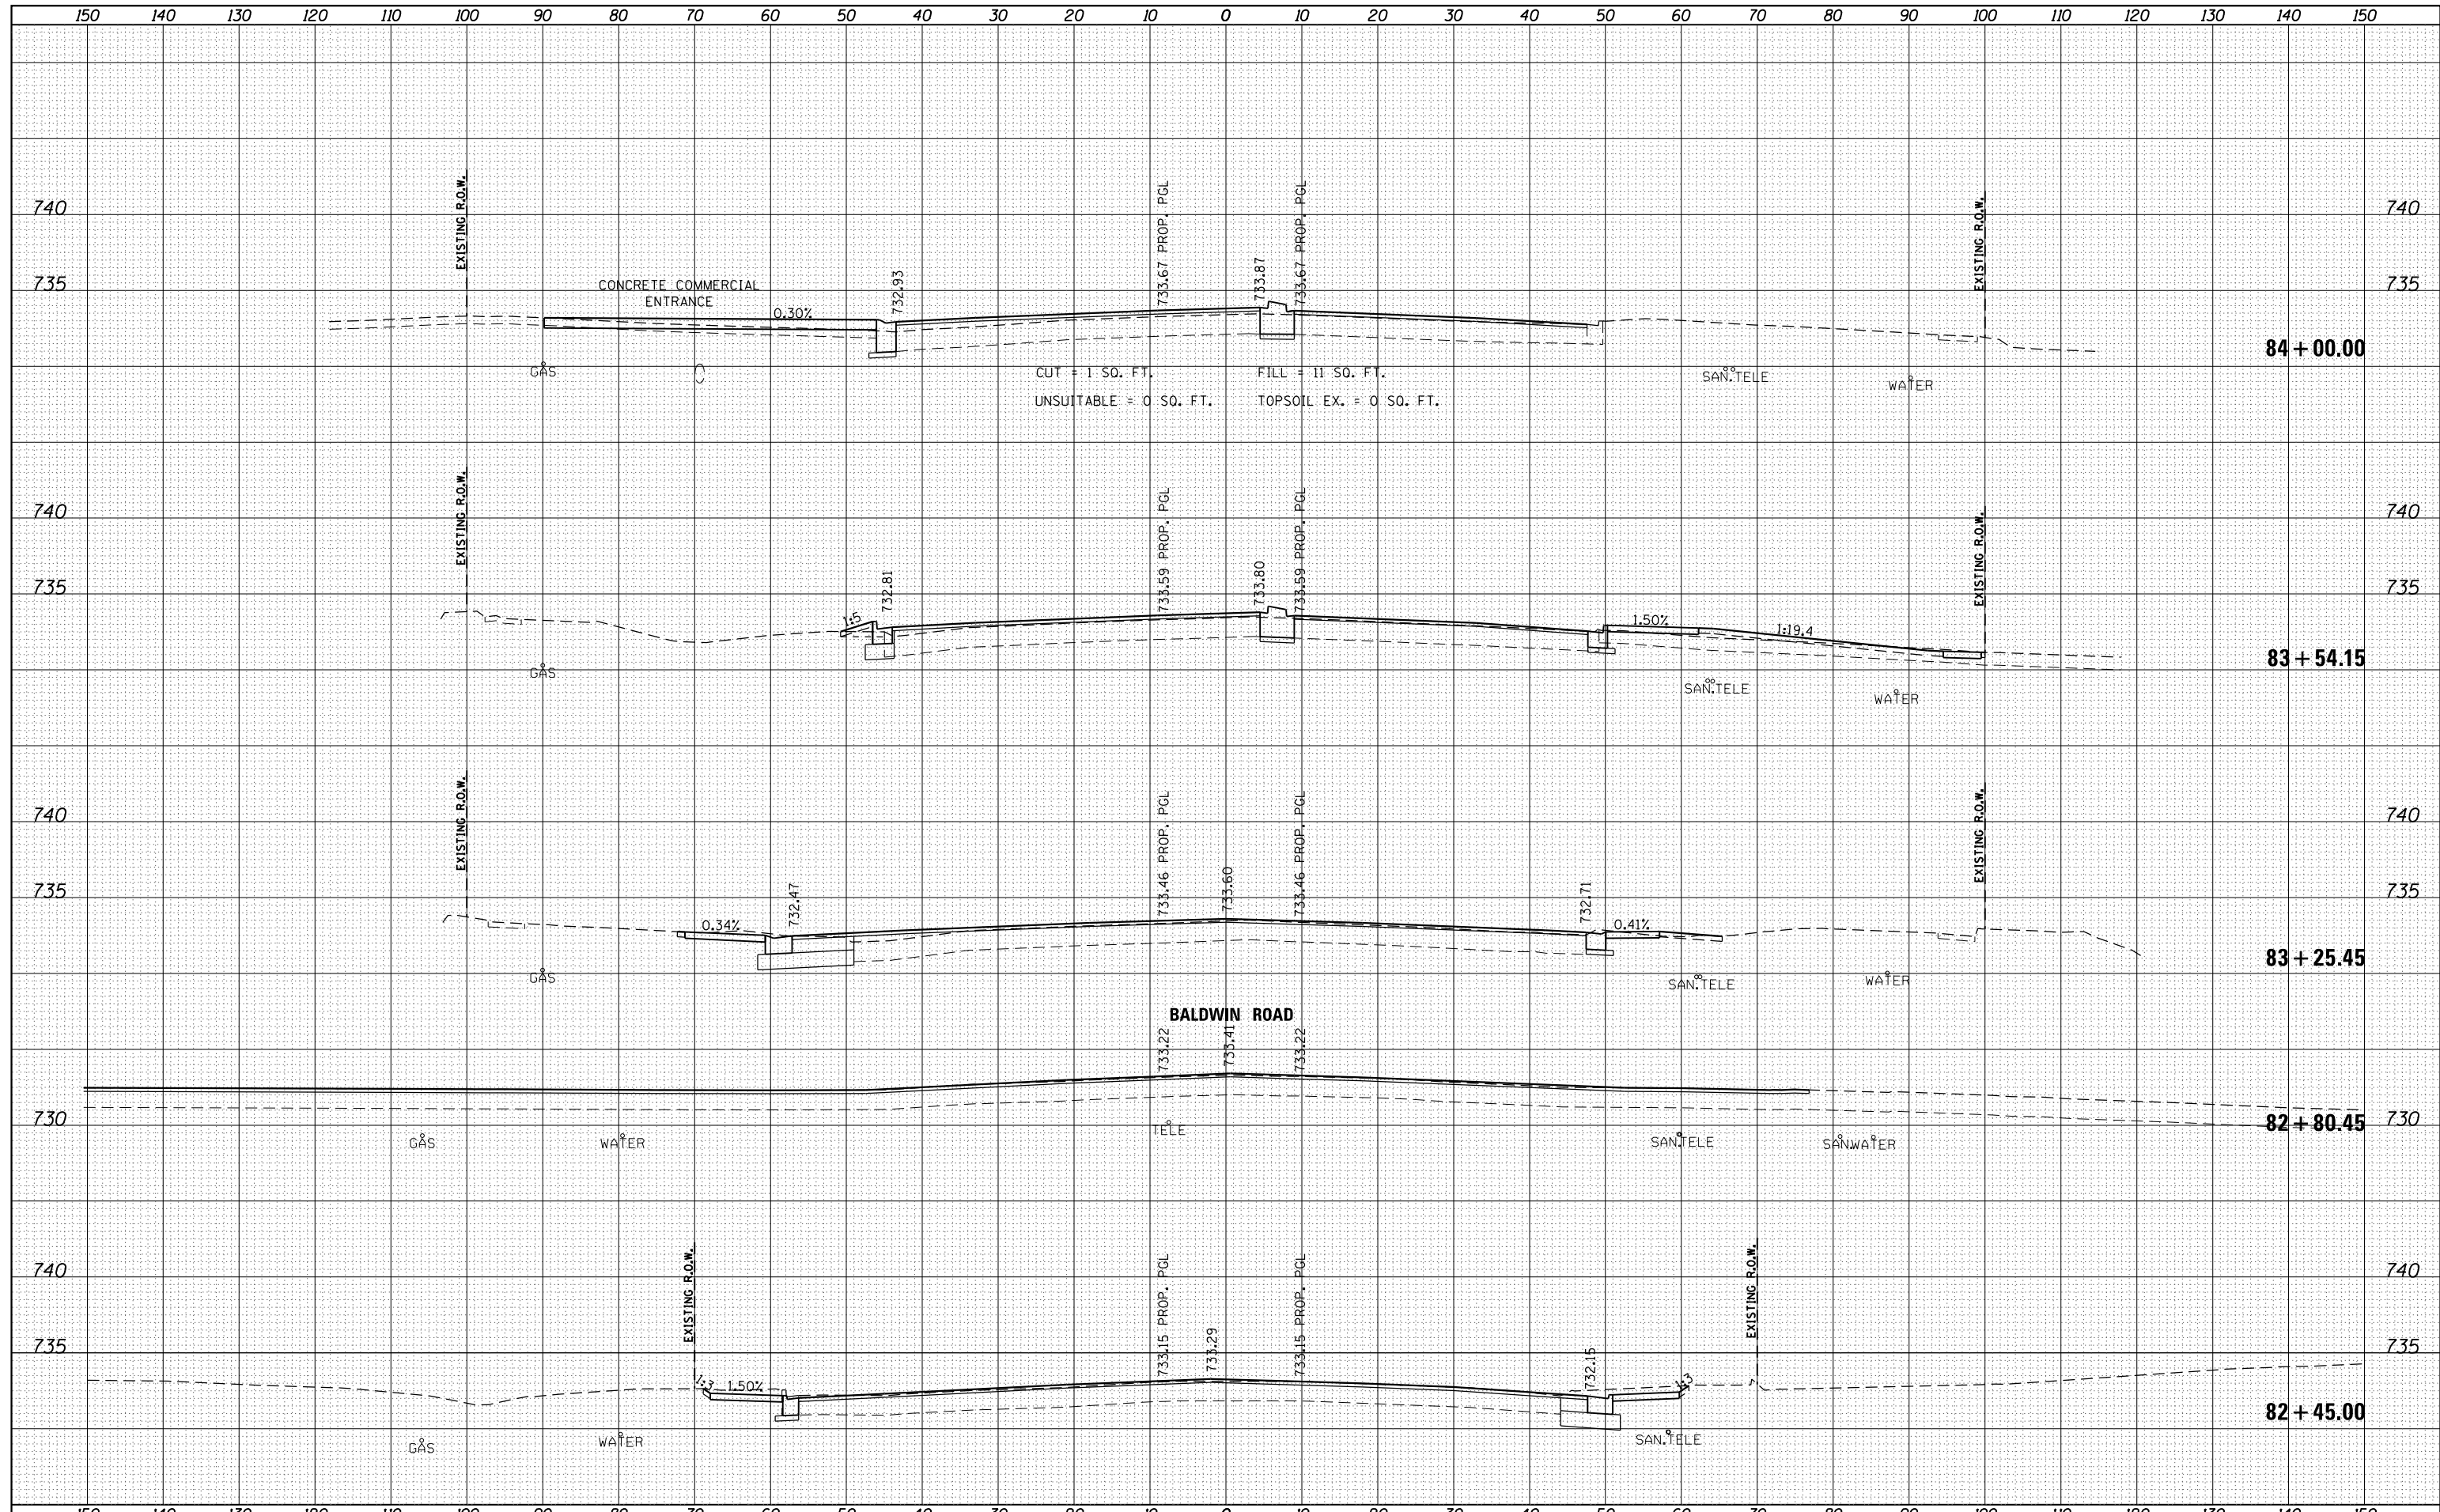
150 140 130 120 110 100 90 80 70 60 50 40 30 20 10 0 10 20 30 40 50 60 70 80 90 100 110 120 130 140 150

740 740
735 735

EXISTING R.O.W.
733.67 PROP. PGL
733.87
733.67 PROP. PGL
EXISTING R.O.W.
CONCRETE COMMERCIAL ENTRANCE
0.30%
732.93
84 + 00.00
GAS
CUT = 1 SQ. FT.
FILL = 11 SQ. FT.
UNSUITABLE = 0 SQ. FT.
TOPSOIL EX. = 0 SQ. FT.
SAN.TELE
WATER

740 740
735 735

EXISTING R.O.W.
733.59 PROP. PGL
733.80
733.59 PROP. PGL
EXISTING R.O.W.
1:5
732.81
1.50%
1:19.4
83 + 54.15
GAS
SAN.TELE
WATER

740 740
735 735

EXISTING R.O.W.
733.46 PROP. PGL
733.60
733.46 PROP. PGL
EXISTING R.O.W.
0.34%
732.47
732.71
0.41%
83 + 25.45
GAS
SAN.TELE
WATER

BALDWIN ROAD
733.22
733.41
733.22
730
82 + 80.45
730
GAS
WATER
TELE
SAN.TELE
SANWATER

740 740
735 735

EXISTING R.O.W.
733.15 PROP. PGL
733.29
733.15 PROP. PGL
EXISTING R.O.W.
1:3
1.50%
732.15
1:3
82 + 45.00
GAS
WATER
SAN.TELE

150 140 130 120 110 100 90 80 70 60 50 40 30 20 10 0 10 20 30 40 50 60 70 80 90 100 110 120 130 140 150